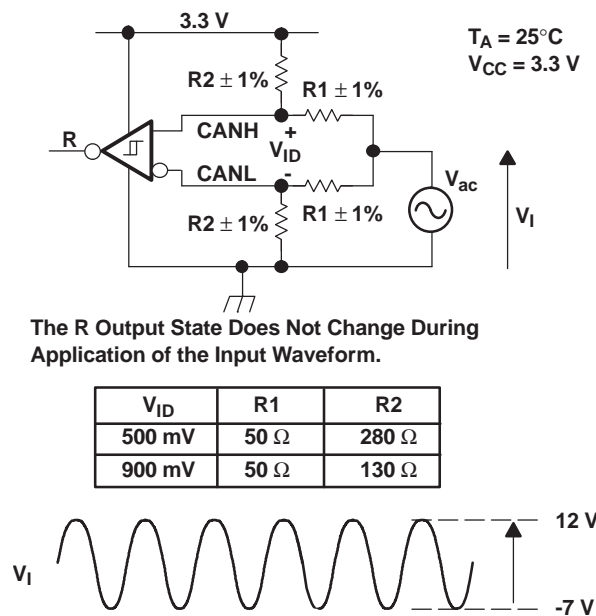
3.3 V

$T_A = 25°C$
$V_{CC} = 3.3 V$

R2 ± 1%

R1 ± 1%

R

CANH

+

$V_{ID}$

CANL

-

$V_{ac}$

R1 ± 1%

R2 ± 1%

$V_I$

The R Output State Does Not Change During Application of the Input Waveform.

| $V_{ID}$ | R1 | R2 |
|---|---|---|
| 500 mV | 50 Ω | 280 Ω |
| 900 mV | 50 Ω | 130 Ω |

$V_I$

12 V

-7 V